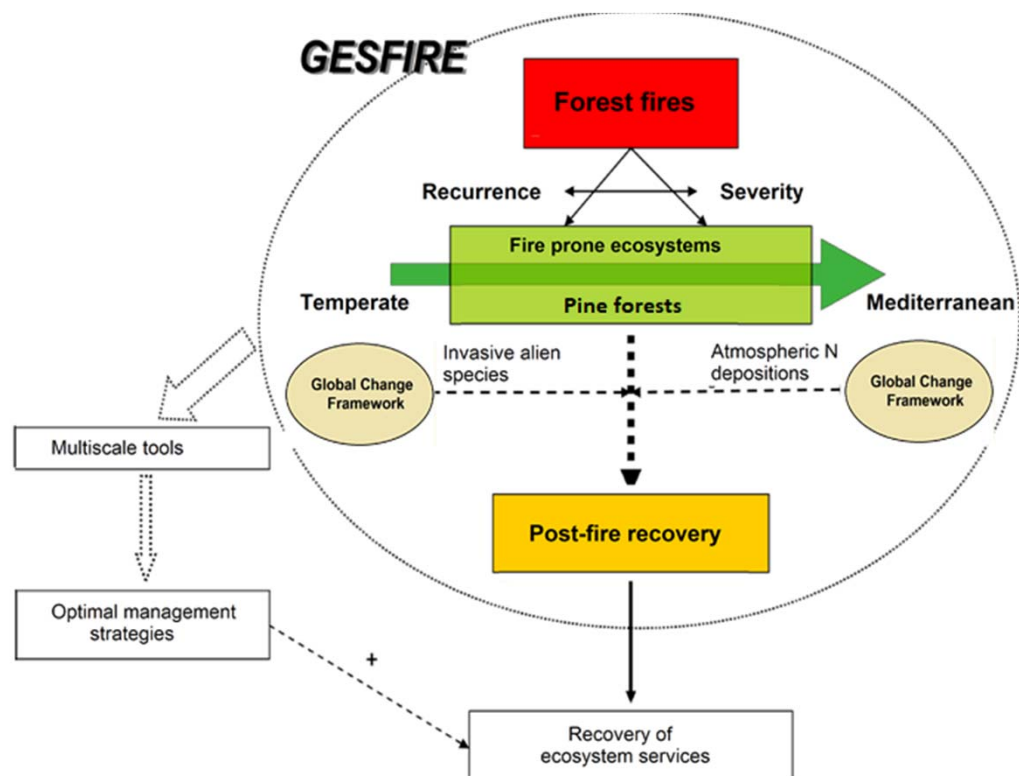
GESFIRE

Forest fires

Recurrence

Severity

Fire prone ecosystems

Temperate

Pine forests

Mediterranean

Invasive alien species

Atmospheric N depositions

Global Change Framework

Global Change Framework

Multiscale tools

Post-fire recovery

Optimal management strategies

+

Recovery of ecosystem services